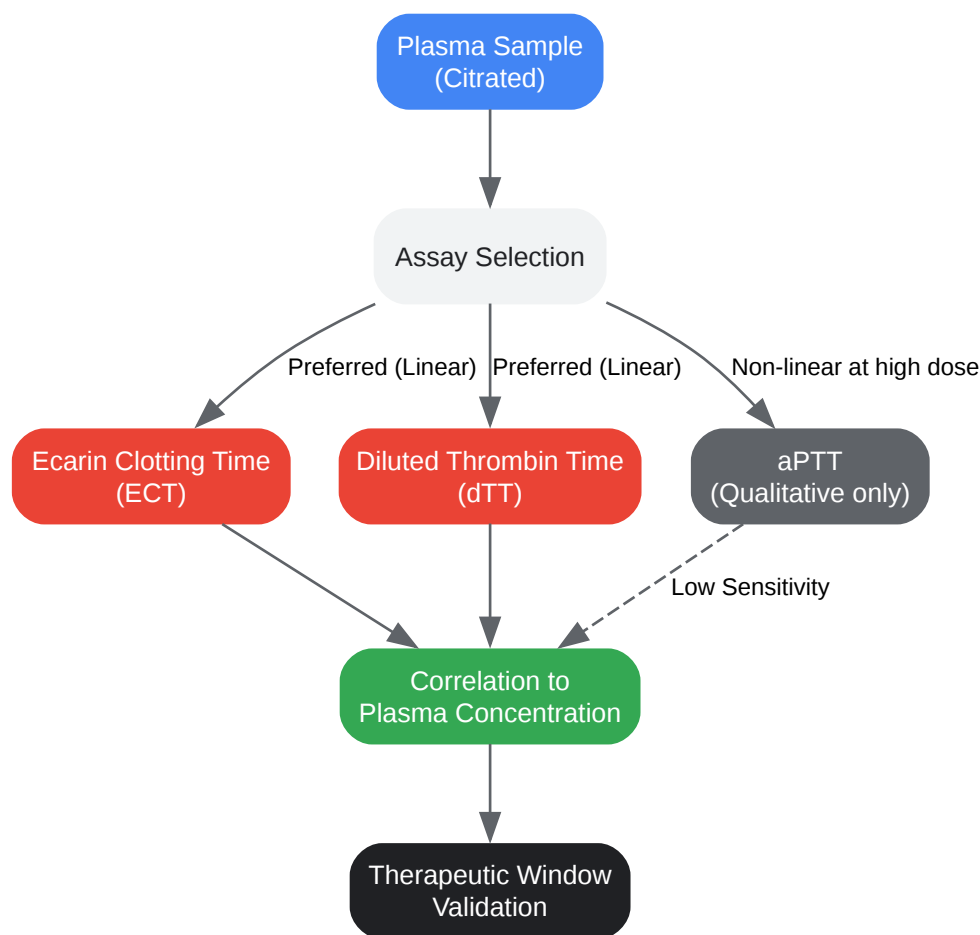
Plasma Sample
(Citrated)

Assay Selection

Preferred (Linear)

Preferred (Linear)

Non-linear at high dose

Ecarin Clotting Time
(ECT)

Diluted Thrombin Time
(dTT)

aPTT
(Qualitative only)

Low Sensitivity

Correlation to
Plasma Concentration

Therapeutic Window
Validation